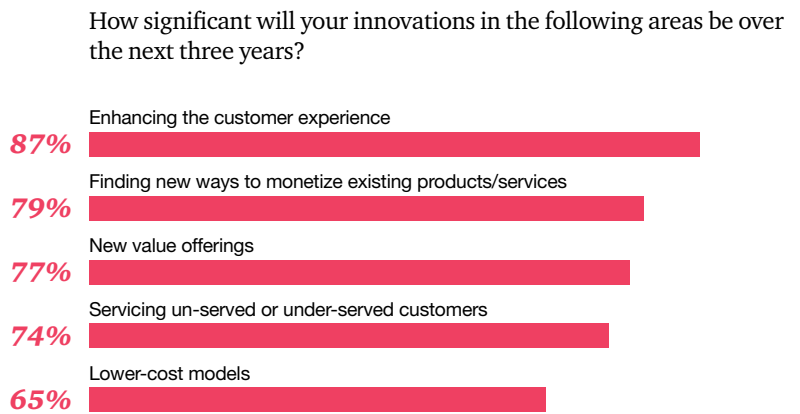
How significant will your innovations in the following areas be over the next three years?

Enhancing the customer experience
87%

Finding new ways to monetize existing products/services
79%

New value offerings
77%

Servicing un-served or under-served customers
74%

Lower-cost models
65%